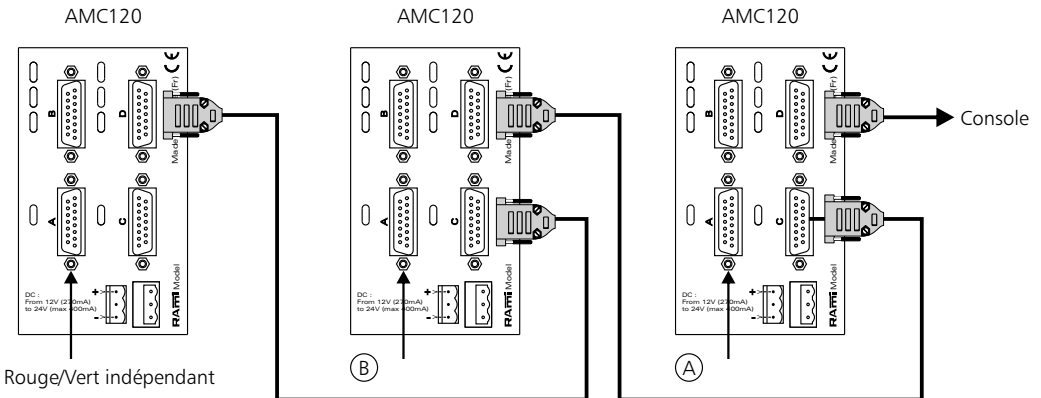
AMC120

AMC120

AMC120

B

D

A

C

Made in (Fr)

CE

DC :
From 12V (270mA)
to 24V (max 400mA)

+
-

RAMI Model

B

D

A

C

Made in (Fr)

CE

DC :
From 12V (270mA)
to 24V (max 400mA)

+
-

RAMI Model

B

D

A

C

Made in (Fr)

CE

DC :
From 12V (270mA)
to 24V (max 400mA)

+
-

RAMI Model

Console

Rouge/Vert indépendant

B

A